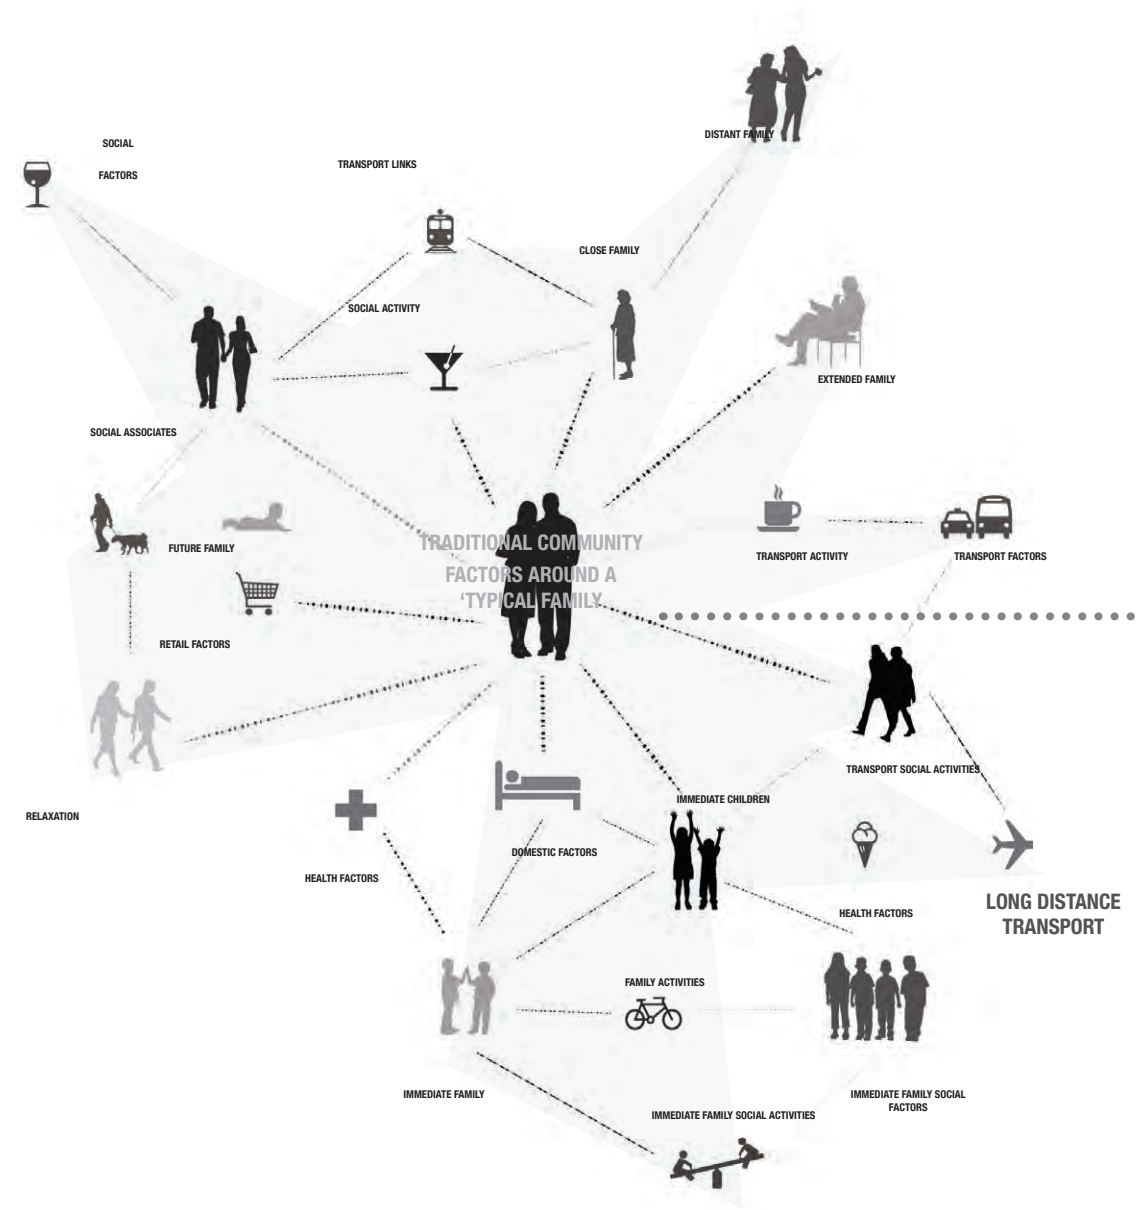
SOCIAL

FACTORS

TRANSPORT LINKS

DISTANT FAMILY

CLOSE FAMILY

SOCIAL ACTIVITY

EXTENDED FAMILY

SOCIAL ASSOCIATES

FUTURE FAMILY

TRADITIONAL COMMUNITY FACTORS AROUND A 'TYPICAL FAMILY

TRANSPORT ACTIVITY

TRANSPORT FACTORS

RETAIL FACTORS

TRANSPORT SOCIAL ACTIVITIES

RELAXATION

IMMEDIATE CHILDREN

DOMESTIC FACTORS

HEALTH FACTORS

HEALTH FACTORS

LONG DISTANCE TRANSPORT

FAMILY ACTIVITIES

IMMEDIATE FAMILY

IMMEDIATE FAMILY SOCIAL ACTIVITIES

IMMEDIATE FAMILY SOCIAL FACTORS